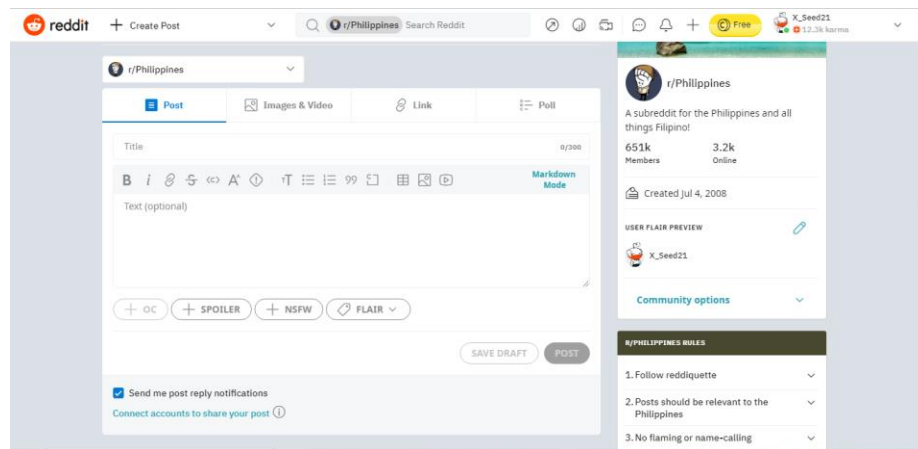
reddit + Create Post

r/Philippines Search Reddit

Free

X_Seed21
12.3k karma

r/Philippines

Post
Images & Video
Link
Poll

Title
0/300

Markdown Mode

Text (optional)

+ OC
+ SPOILER
+ NSFW
FLAIR

SAVE DRAFT
POST

Send me post reply notifications

Connect accounts to share your post

r/Philippines

A subreddit for the Philippines and all things Filipino!

651k
Members

3.2k
Online

Created Jul 4, 2008

USER FLAIR PREVIEW

X_Seed21

Community options

R/PHILIPPINES RULES

1. Follow reddiquette

2. Posts should be relevant to the Philippines

3. No flaming or name-calling